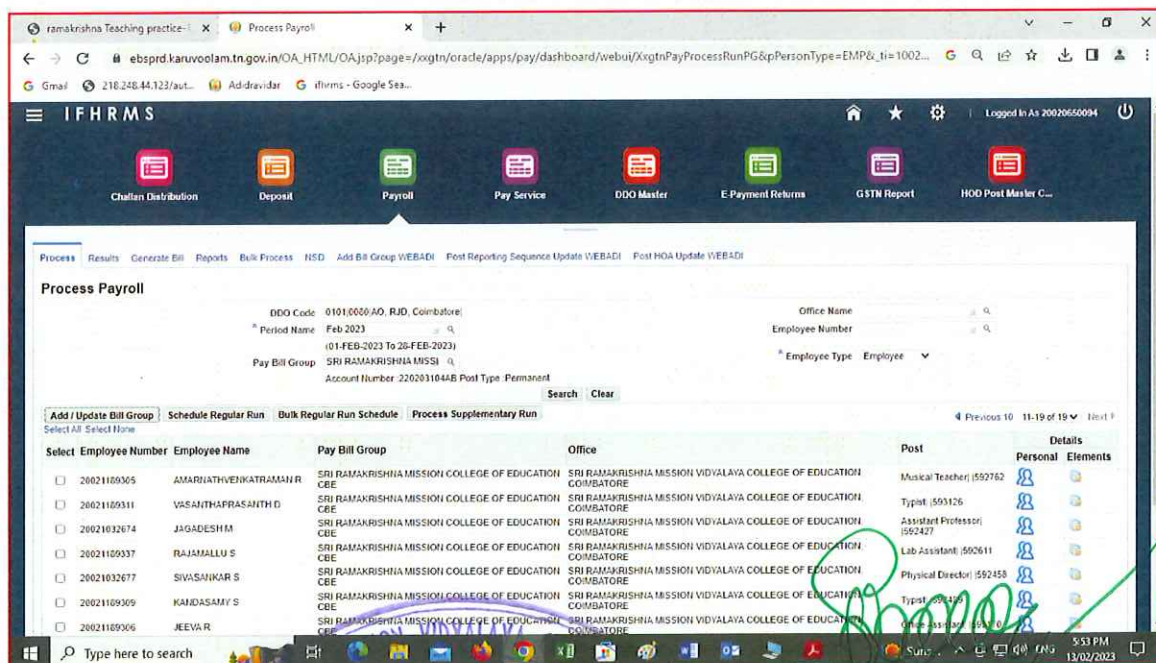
ramakrishna Teaching practice- × Process Payroll × +

ebsprd.karuvoolam.tn.gov.in/OA_HTML/OA.jsp?page=/xxgtn/oracle/apps/pay/dashboard/webui/XxgtnPayProcessRunPG&pPersonType=EMP&_ti=1002...

Gmail 218.248.44.123/aut... Adidravidar ifhrms - Google Sea...

IFHRMS Logged In As 20020650094

Challan Distribution Deposit Payroll Pay Service DDO Master E-Payment Returns GSTN Report HOD Post Master C...

Process Results Generate Bill Reports Bulk Process NSD Add Bill Group WEBADI Post Reporting Sequence Update WEBADI Post HOA Update WEBADI

Process Payroll

DDO Code 0101|0000|AO, RJD, Coimbatore|
* Period Name Feb 2023
(01-FEB-2023 To 28-FEB-2023)
Pay Bill Group SRI RAMAKRISHNA MISSI
Account Number :220203104AB Post Type :Permanent
Office Name
Employee Number
* Employee Type Employee

Search Clear

Add / Update Bill Group Schedule Regular Run Bulk Regular Run Schedule Process Supplementary Run
Select All Select None
Previous 10 11-19 of 19 Next

| Select | Employee Number | Employee Name | Pay Bill Group | Office | Post | Details Personal | Details Elements |
|---|---|---|---|---|---|---|---|
| | 20021189305 | AMARNATHVENKATRAMAN R | SRI RAMAKRISHNA MISSION COLLEGE OF EDUCATION CBE | SRI RAMAKRISHNA MISSION VIDYALAYA COLLEGE OF EDUCATION COIMBATORE | Musical Teacher\|592762 | | |
| | 20021189311 | VASANTHAPRASANTH D | SRI RAMAKRISHNA MISSION COLLEGE OF EDUCATION CBE | SRI RAMAKRISHNA MISSION VIDYALAYA COLLEGE OF EDUCATION COIMBATORE | Typist \|593126 | | |
| | 20021032674 | JAGADESH M | SRI RAMAKRISHNA MISSION COLLEGE OF EDUCATION CBE | SRI RAMAKRISHNA MISSION VIDYALAYA COLLEGE OF EDUCATION COIMBATORE | Assistant Professor\|592427 | | |
| | 20021189337 | RAJAMALLU S | SRI RAMAKRISHNA MISSION COLLEGE OF EDUCATION CBE | SRI RAMAKRISHNA MISSION VIDYALAYA COLLEGE OF EDUCATION COIMBATORE | Lab Assistant\|592611 | | |
| | 20021032677 | SIVASANKAR S | SRI RAMAKRISHNA MISSION COLLEGE OF EDUCATION CBE | SRI RAMAKRISHNA MISSION VIDYALAYA COLLEGE OF EDUCATION COIMBATORE | Physical Director\|592458 | | |
| | 20021189309 | KANDASAMY S | SRI RAMAKRISHNA MISSION COLLEGE OF EDUCATION CBE | SRI RAMAKRISHNA MISSION VIDYALAYA COLLEGE OF EDUCATION COIMBATORE | Typist \|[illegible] | | |
| | 20021189306 | JEEVA R | SRI RAMAKRISHNA MISSION COLLEGE OF EDUCATION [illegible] | SRI RAMAKRISHNA MISSION VIDYALAYA COLLEGE OF EDUCATION COIMBATORE | Office Assistant\|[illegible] | | |

Type here to search
5:53 PM 13/02/2023 ENG